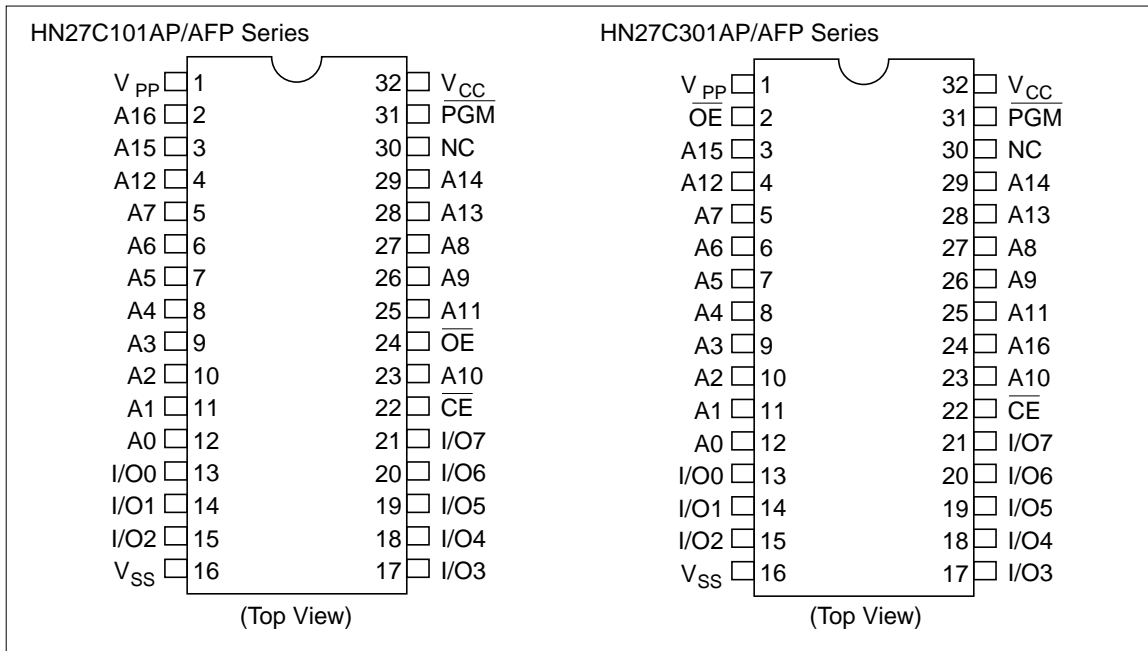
HN27C101AP/AFP Series

| | | | |
|---|---|---|---|
| $V_{PP}$ | 1 | 32 | $V_{CC}$ |
| A16 | 2 | 31 | $\overline{PGM}$ |
| A15 | 3 | 30 | NC |
| A12 | 4 | 29 | A14 |
| A7 | 5 | 28 | A13 |
| A6 | 6 | 27 | A8 |
| A5 | 7 | 26 | A9 |
| A4 | 8 | 25 | A11 |
| A3 | 9 | 24 | $\overline{OE}$ |
| A2 | 10 | 23 | A10 |
| A1 | 11 | 22 | $\overline{CE}$ |
| A0 | 12 | 21 | I/O7 |
| I/O0 | 13 | 20 | I/O6 |
| I/O1 | 14 | 19 | I/O5 |
| I/O2 | 15 | 18 | I/O4 |
| $V_{SS}$ | 16 | 17 | I/O3 |

(Top View)

HN27C301AP/AFP Series

| | | | |
|---|---|---|---|
| $V_{PP}$ | 1 | 32 | $V_{CC}$ |
| $\overline{OE}$ | 2 | 31 | $\overline{PGM}$ |
| A15 | 3 | 30 | NC |
| A12 | 4 | 29 | A14 |
| A7 | 5 | 28 | A13 |
| A6 | 6 | 27 | A8 |
| A5 | 7 | 26 | A9 |
| A4 | 8 | 25 | A11 |
| A3 | 9 | 24 | A16 |
| A2 | 10 | 23 | A10 |
| A1 | 11 | 22 | $\overline{CE}$ |
| A0 | 12 | 21 | I/O7 |
| I/O0 | 13 | 20 | I/O6 |
| I/O1 | 14 | 19 | I/O5 |
| I/O2 | 15 | 18 | I/O4 |
| $V_{SS}$ | 16 | 17 | I/O3 |

(Top View)